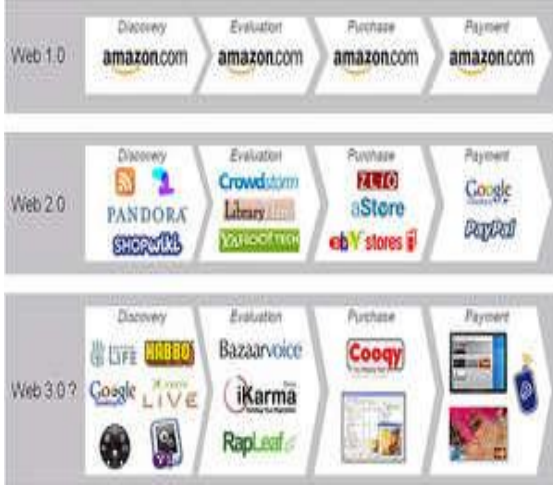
Web 1.0

Discovery
amazon.com

Evaluation
amazon.com

Purchase
amazon.com

Payment
amazon.com

Web 2.0

Discovery
PANDORA
SHOPWIKI

Evaluation
Crowdstorm
Library
YAHOO! TECH

Purchase
ZLIO
aStore
ebY stores

Payment
Google
PayPal

Web 3.0 ?

Discovery
LIFE
HABBO
Google
LIVE

Evaluation
Bazaarvoice
iKarma
RapLeaf

Purchase
Cooqy

Payment